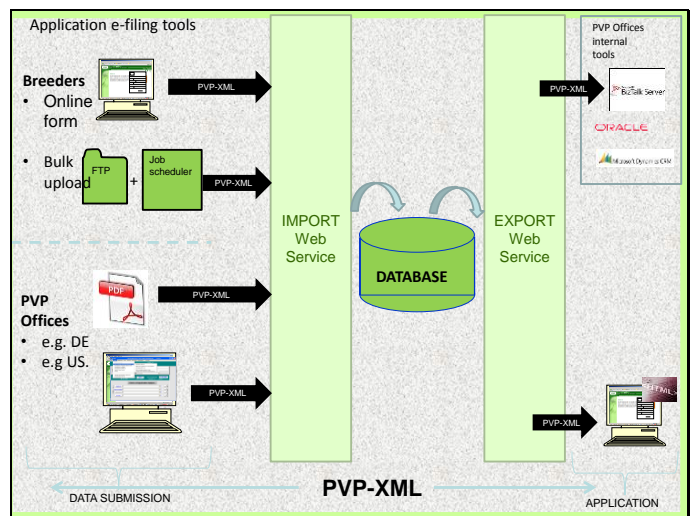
Application e-filing tools

Breeders
• Online form

• Bulk upload

FTP

+

Job scheduler

PVP-XML

PVP-XML

PVP Offices
• e.g. DE
• e.g US.

PDF

PVP-XML

PVP-XML

IMPORT Web Service

DATABASE

EXPORT Web Service

PVP Offices internal tools

PVP-XML

BizTalk Server

ORACLE

Microsoft Dynamics CRM

PVP-XML

HTML

DATA SUBMISSION

PVP-XML

APPLICATION